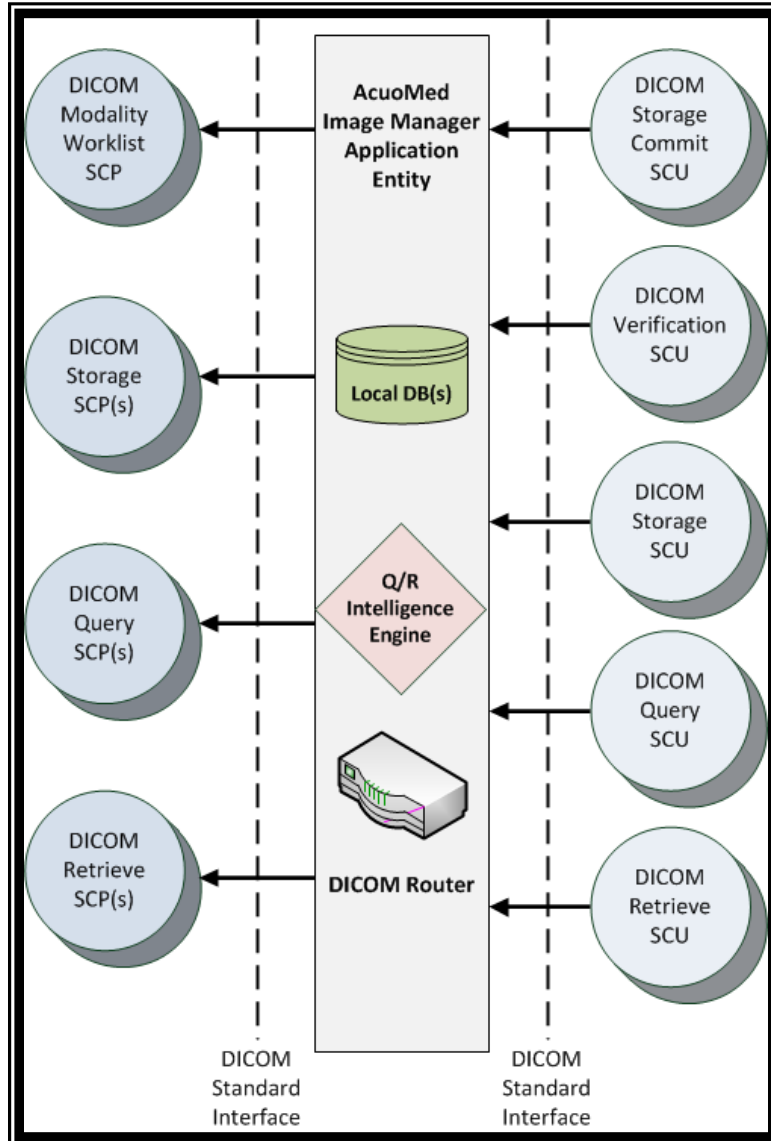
DICOM Modality Worklist SCP

AcuoMed Image Manager Application Entity

DICOM Storage Commit SCU

DICOM Verification SCU

DICOM Storage SCP(s)

Local DB(s)

DICOM Storage SCU

DICOM Query SCP(s)

Q/R Intelligence Engine

DICOM Query SCU

DICOM Retrieve SCP(s)

DICOM Router

DICOM Retrieve SCU

DICOM Standard Interface

DICOM Standard Interface